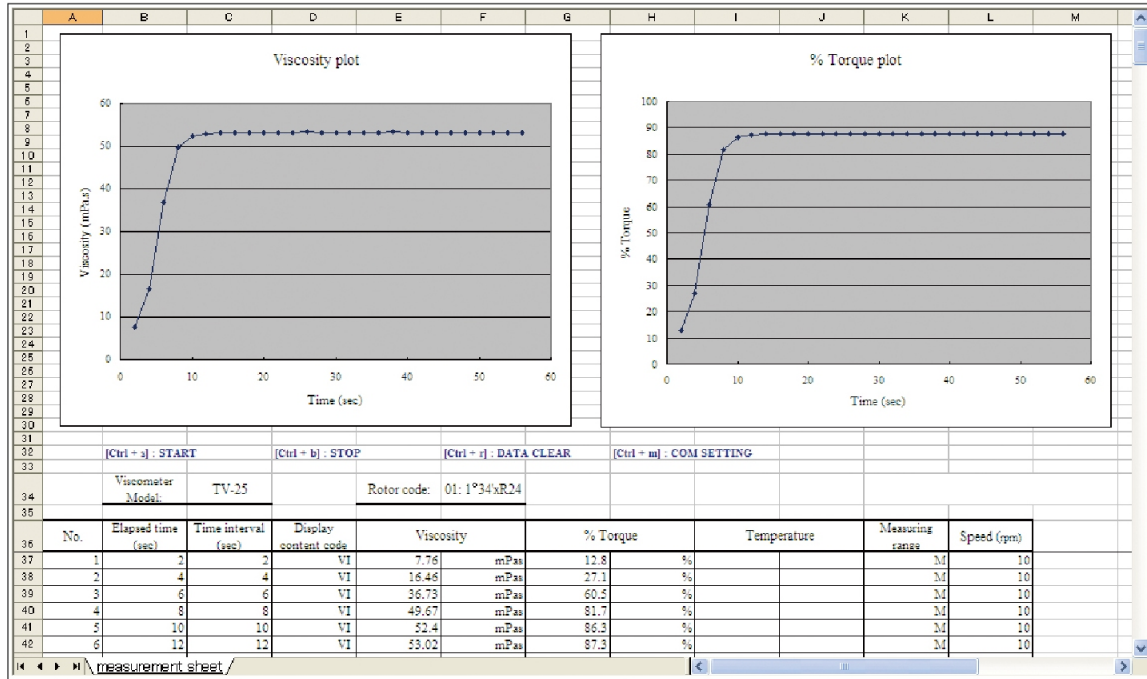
| | A | B | C | D | E | F | G | H | I | J | K | L | M |
|---|---|---|---|---|---|---|---|---|---|---|---|---|---|

Viscosity plot

Viscosity (mPa.s)

60
50
40
30
20
10
0

0 10 20 30 40 50 60

Time (sec)

% Torque plot

% Torque

100
90
80
70
60
50
40
30
20
10
0

0 10 20 30 40 50 60

Time (sec)

1 2 3 4 5 6 7 8 9 10 11 12 13 14 15 16 17 18 19 20 21 22 23 24 25 26 27 28 29 30 31

32 [Ctrl + s] : START [Ctrl + b] : STOP [Ctrl + r] : DATA CLEAR [Ctrl + m] : COM SETTING

33

34 Viscometer Model: TV-25 Rotor code: 01: 1°34'xR24

35

| | No. | Elapsed time (sec) | Time interval (sec) | Display content code | Viscosity | | % Torque | | Temperature | | Measuring range | Speed (rpm) |
|---|---|---|---|---|---|---|---|---|---|---|---|---|
| 36 | | | | | | | | | | | | |
| 37 | 1 | 2 | 2 | VI | 7.76 | mPas | 12.8 | % | | | M | 10 |
| 38 | 2 | 4 | 4 | VI | 16.46 | mPas | 27.1 | % | | | M | 10 |
| 39 | 3 | 6 | 6 | VI | 36.73 | mPas | 60.5 | % | | | M | 10 |
| 40 | 4 | 8 | 8 | VI | 49.67 | mPas | 81.7 | % | | | M | 10 |
| 41 | 5 | 10 | 10 | VI | 52.4 | mPas | 86.3 | % | | | M | 10 |
| 42 | 6 | 12 | 12 | VI | 53.02 | mPas | 87.3 | % | | | M | 10 |

measurement sheet